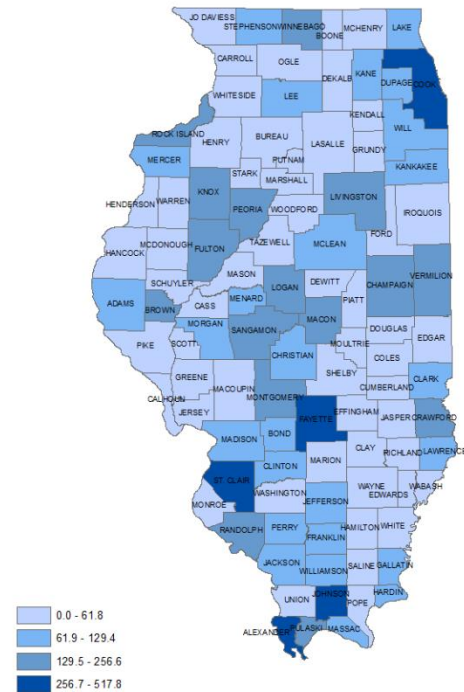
JO DAVIESS
STEPHENSON
WINNEBAGO
BOONE
MCHENRY
LAKE
CARROLL
OGLE
DEKALB
KANE
DUPAGE
COOK
WHITESIDE
LEE
KENDALL
WILL
ROCK ISLAND
HENRY
BUREAU
LASALLE
GRUNDY
PUTNAM
MERCER
STARK
MARSHALL
KANKAKEE
KNOX
LIVINGSTON
HENDERSON
WARREN
PEORIA
WOODFORD
IROQUOIS
FORD
HANCOCK
MCDONOUGH
FULTON
TAZEWELL
MCLEAN
VERMILION
SCHUYLER
MASON
DEWITT
PIATT
CHAMPAIGN
ADAMS
CASS
MENARD
LOGAN
BROWN
MORGAN
SANGAMON
MACON
DOUGLAS
EDGAR
PIKE
SCOTT
MOULTRIE
CHRISTIAN
COLES
GREENE
SHELBY
CUMBERLAND
MACOUPIN
CLARK
CALHOUN
MONTGOMERY
JERSEY
EFFINGHAM
FAYETTE
JASPER
CRAWFORD
MADISON
BOND
CLAY
RICHLAND
LAWRENCE
MARION
CLINTON
ST CLAIR
WAYNE
EDWARDS
WABASH
WASHINGTON
MONROE
JEFFERSON
RANDOLPH
PERRY
HAMILTON
WHITE
FRANKLIN
JACKSON
SALINE
GALLATIN
WILLIAMSON
UNION
JOHNSON
HARDIN
POPE
ALEXANDER
PULASKI
MASSAC

0.0 - 61.8
61.9 - 129.4
129.5 - 256.6
256.7 - 517.8